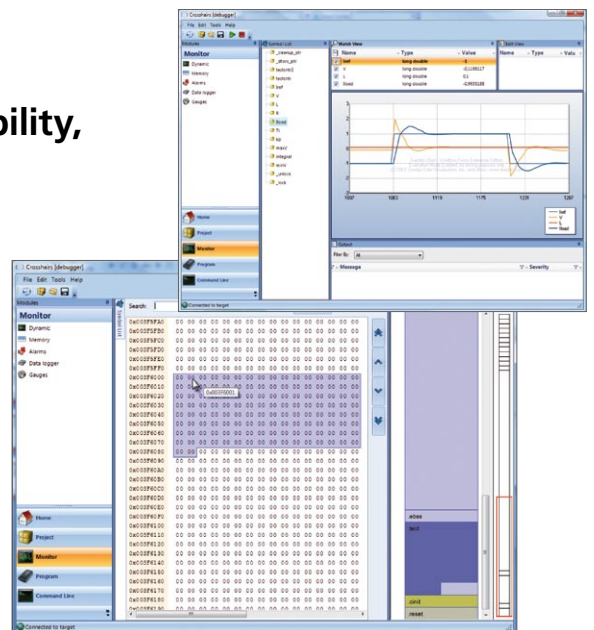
bility,

Crosshairs [debugger]
File Edit Tools Help
Modules
Monitor
Dynamic
Memory
Alarms
Data logger
Gauges
Symbol List
_cleanup_ptr
_atexit_ptr
factorial
factorials
lref
V
L
k
ffixed
Watch View
Name
Type
Value
lref
long double
V
long double
L
long double
0.1
ffixed
long double
Stack View
Name
Type
Value
Output
Filter By: All
Message
Severity
Home
Project
Monitor
Program
Command Line
Connected to target

Crosshairs [debugger]
File Edit Tools Help
Modules
Monitor
Dynamic
Memory
Alarms
Data logger
Gauges
Search:
0x003F5FA0
0x003F5FB0
0x003F5FC0
0x003F5FD0
0x003F5FE0
0x003F5FF0
0x003F6000
0x003F6010
0x003F6020
0x003F6030
0x003F6040
0x003F6050
0x003F6060
0x003F6070
0x003F6080
0x003F6090
0x003F60A0
0x003F60B0
0x003F60C0
0x003F60D0
0x003F60E0
0x003F60F0
0x003F6100
0x003F6110
0x003F6120
0x003F6130
0x003F6140
0x003F6150
0x003F6160
0x003F6170
0x003F6180
0x003F6190
0x003F6001
.ebss
.text
.cinit
.reset
Home
Project
Monitor
Program
Command Line
Connected to target